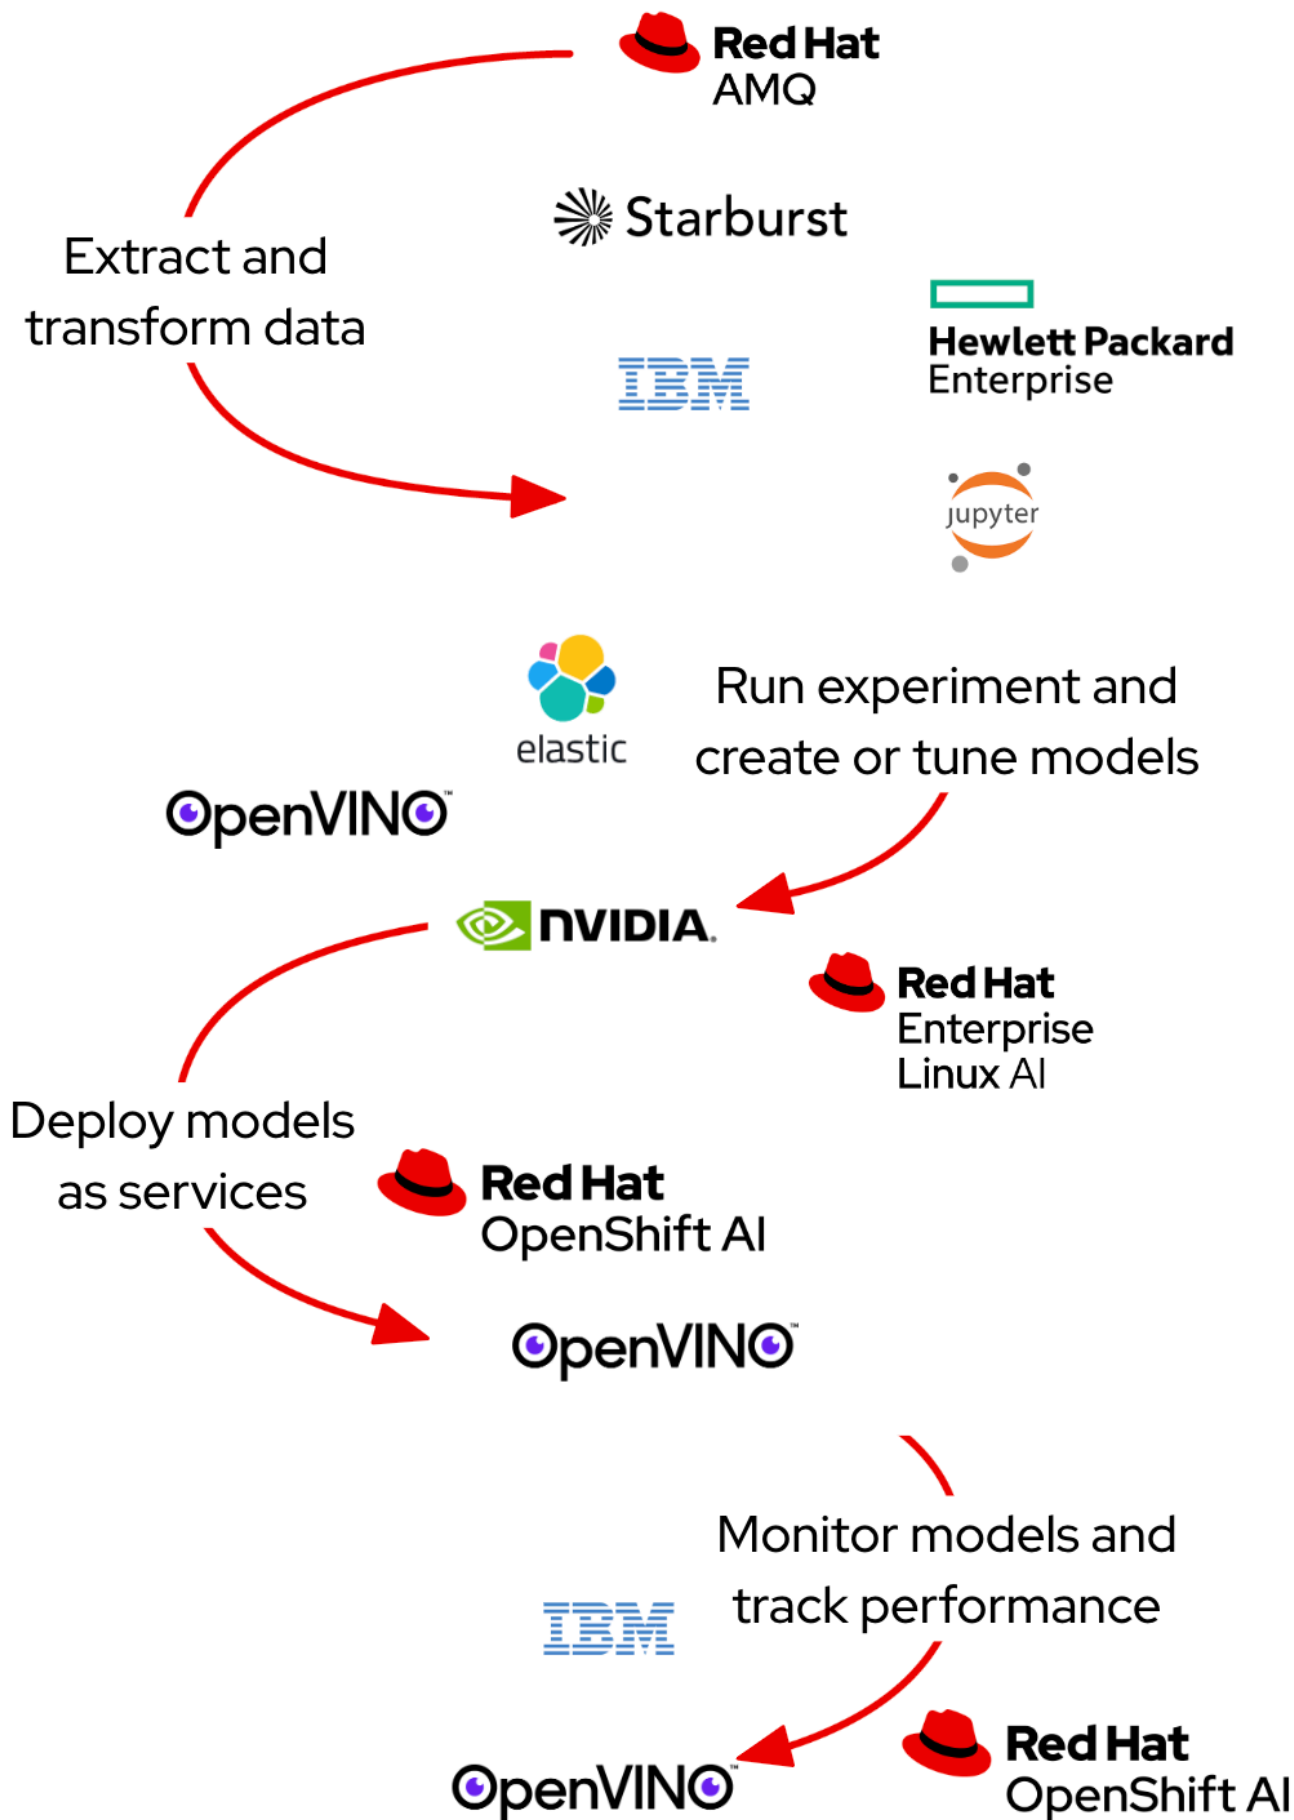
Red Hat
AMQ

Extract and transform data

Starburst

Hewlett Packard Enterprise

IBM

jupyter

elastic

Run experiment and create or tune models

OpenVINO™

NVIDIA.

Red Hat
Enterprise
Linux AI

Deploy models as services

Red Hat
OpenShift AI

OpenVINO™

Monitor models and track performance

IBM

Red Hat
OpenShift AI

OpenVINO™